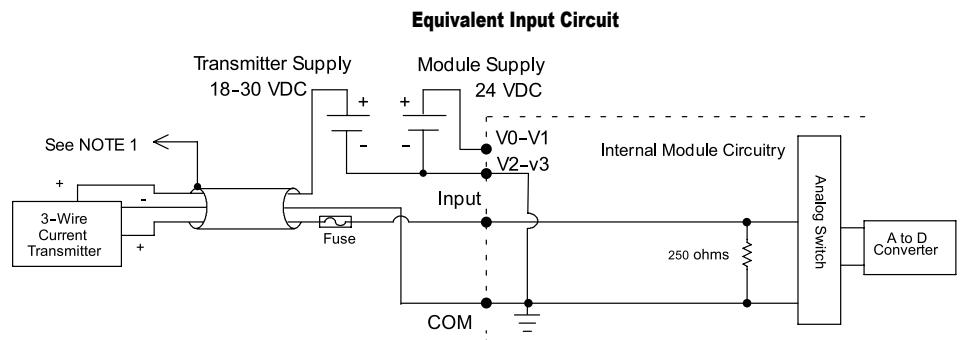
Equivalent Input Circuit

Transmitter Supply
18-30 VDC

Module Supply
24 VDC

+
–
+
–

V0–V1
V2–v3

See NOTE 1

Internal Module Circuitry

+
-
3-Wire Current Transmitter
+

Input

Fuse

250 ohms

Analog Switch

A to D Converter

COM